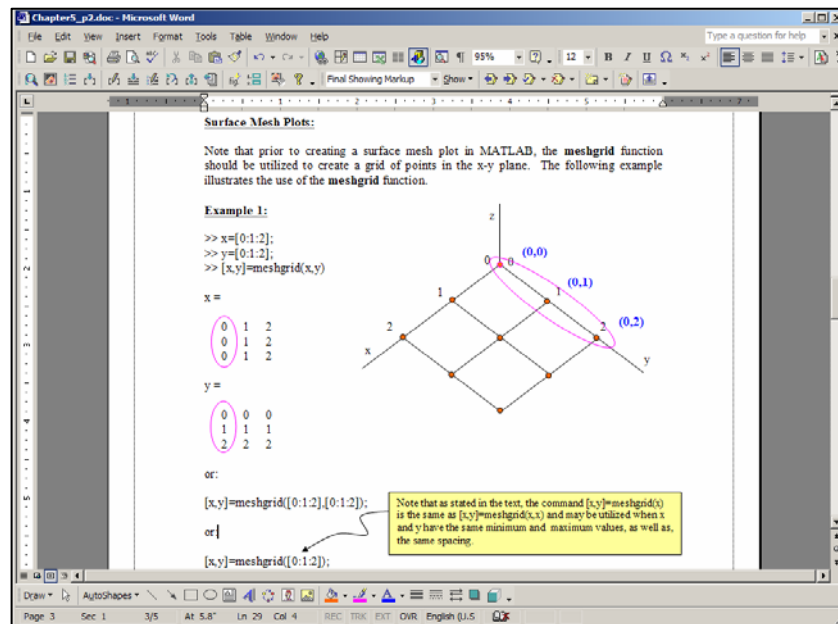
Chapter5_p2.doc - Microsoft Word

File Edit View Insert Format Tools Table Window Help

Type a question for help

95%

12

Final Showing Markup

Show

Surface Mesh Plots:

Note that prior to creating a surface mesh plot in MATLAB, the **meshgrid** function should be utilized to create a grid of points in the x-y plane. The following example illustrates the use of the **meshgrid** function.

Example 1:

>> x=[0:1:2];
>> y=[0:1:2];
>> [x,y]=meshgrid(x,y)

x =

| 0 | 1 | 2 |
|---|---|---|
| 0 | 1 | 2 |
| 0 | 1 | 2 |

y =

| 0 | 0 | 0 |
|---|---|---|
| 1 | 1 | 1 |
| 2 | 2 | 2 |

or:

[x,y]=meshgrid([0:1:2],[0:1:2]);

or:

[x,y]=meshgrid([0:1:2]);

z

0 0 (0,0)

1 1 (0,1)

2 2 (0,2)

x y

Note that as stated in the text, the command [x,y]=meshgrid(x) is the same as [x,y]=meshgrid(x,x) and may be utilized when x and y have the same minimum and maximum values, as well as, the same spacing.

Draw AutoShapes

Page 3 Sec 1 3/5 At 5.8" Ln 29 Col 4 REC TRK EXT OVR English (U.S